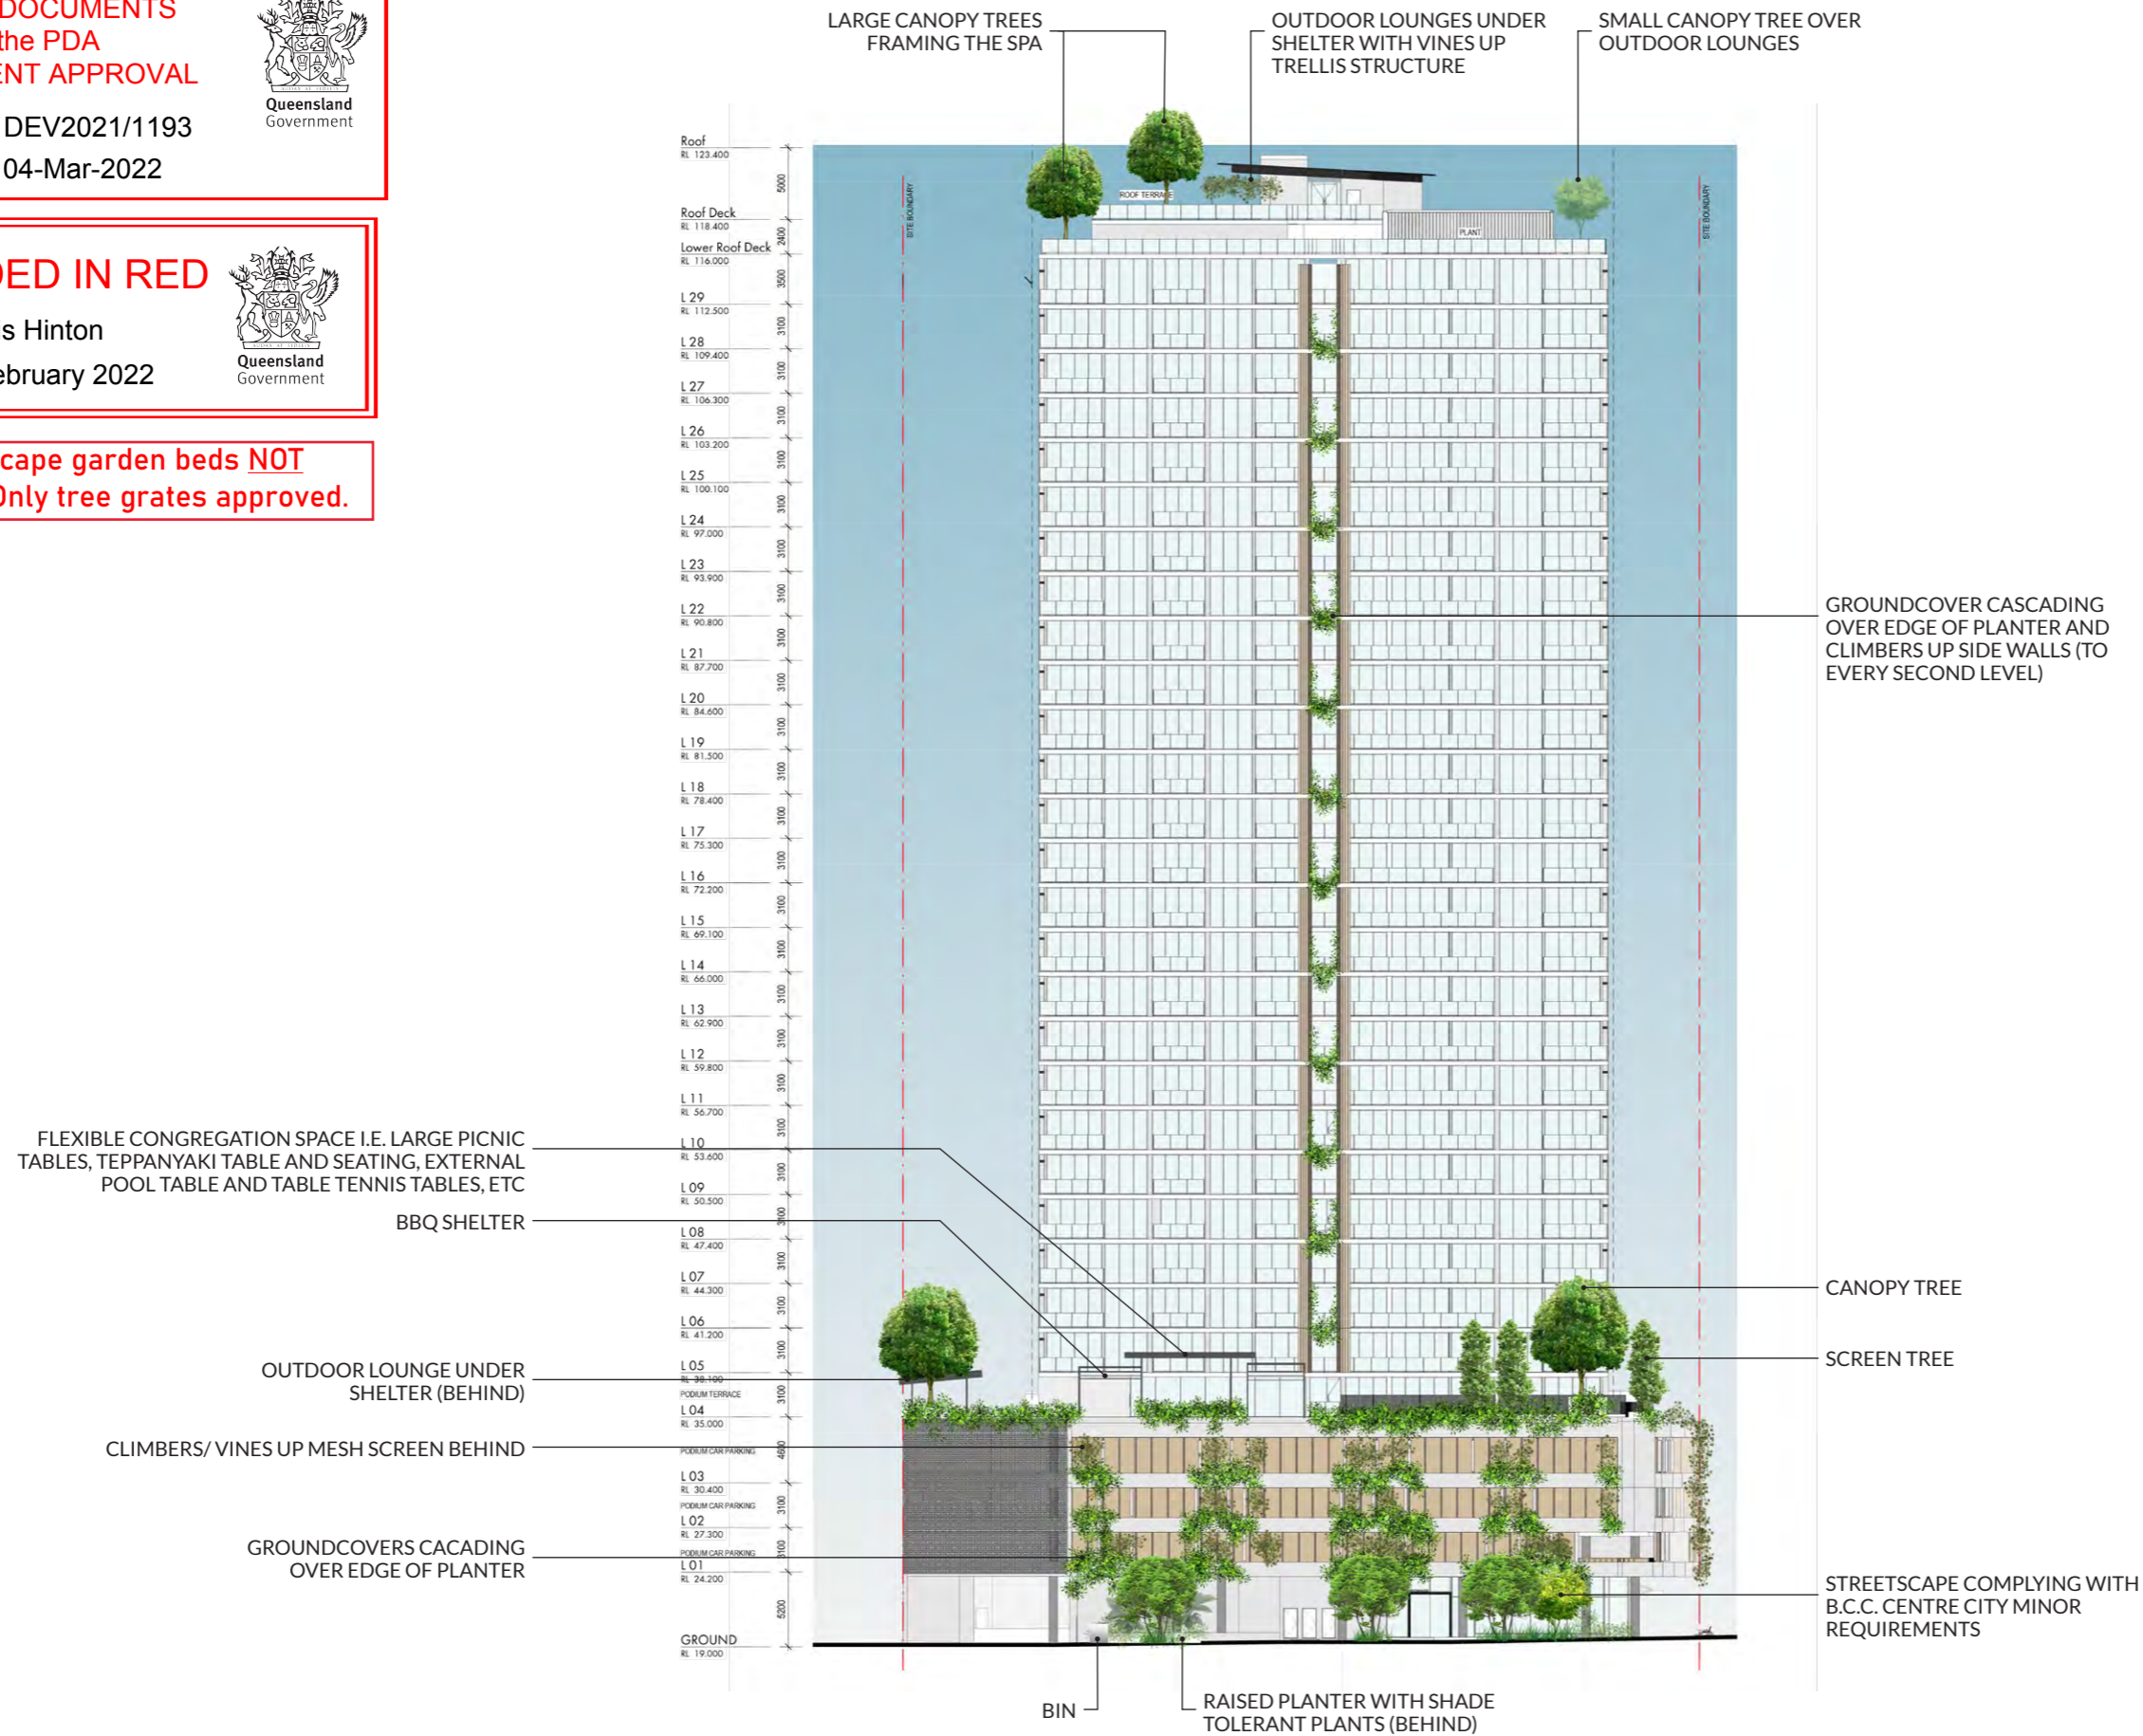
DOCUMENTS
the PDA
ENT APPROVAL

Queensland Government

DEV2021/1193
04-Mar-2022

ED IN RED

Queensland Government

s Hinton
ebruary 2022

cape garden beds NOT
Only tree grates approved.

LARGE CANOPY TREES FRAMING THE SPA

OUTDOOR LOUNGES UNDER SHELTER WITH VINES UP TRELLIS STRUCTURE

SMALL CANOPY TREE OVER OUTDOOR LOUNGES

Roof
RL 123.400
5000
Roof Deck
RL 118.400
2400
Lower Roof Deck
RL 116.000
3500
L 29
RL 112.500
3100
L 28
RL 109.400
3100
L 27
RL 106.300
3100
L 26
RL 103.200
3100
L 25
RL 100.100
3100
L 24
RL 97.000
3100
L 23
RL 93.900
3100
L 22
RL 90.800
3100
L 21
RL 87.700
3100
L 20
RL 84.600
3100
L 19
RL 81.500
3100
L 18
RL 78.400
3100
L 17
RL 75.300
3100
L 16
RL 72.200
3100
L 15
RL 69.100
3100
L 14
RL 66.000
3100
L 13
RL 62.900
3100
L 12
RL 59.800
3100
L 11
RL 56.700
3100
L 10
RL 53.600
3100
L 09
RL 50.500
3100
L 08
RL 47.400
3100
L 07
RL 44.300
3100
L 06
RL 41.200
3100
L 05
RL 38.100
PODIUM TERRACE
3100
L 04
RL 35.000
PODIUM CAR PARKING
4600
L 03
RL 30.400
PODIUM CAR PARKING
3100
L 02
RL 27.300
PODIUM CAR PARKING
3100
L 01
RL 24.200
5200
GROUND
RL 19.000

SITE BOUNDARY
ROOF TERRACE
PLANT
SITE BOUNDARY

GROUNDCOVER CASCADING OVER EDGE OF PLANTER AND CLIMBERS UP SIDE WALLS (TO EVERY SECOND LEVEL)

FLEXIBLE CONGREGATION SPACE I.E. LARGE PICNIC TABLES, TEPPANYAKI TABLE AND SEATING, EXTERNAL POOL TABLE AND TABLE TENNIS TABLES, ETC

BBQ SHELTER

CANOPY TREE

SCREEN TREE

OUTDOOR LOUNGE UNDER SHELTER (BEHIND)

CLIMBERS/ VINES UP MESH SCREEN BEHIND

GROUNDCOVERS CACADING OVER EDGE OF PLANTER

STREETSCAPE COMPLYING WITH B.C.C. CENTRE CITY MINOR REQUIREMENTS

BIN

RAISED PLANTER WITH SHADE TOLERANT PLANTS (BEHIND)